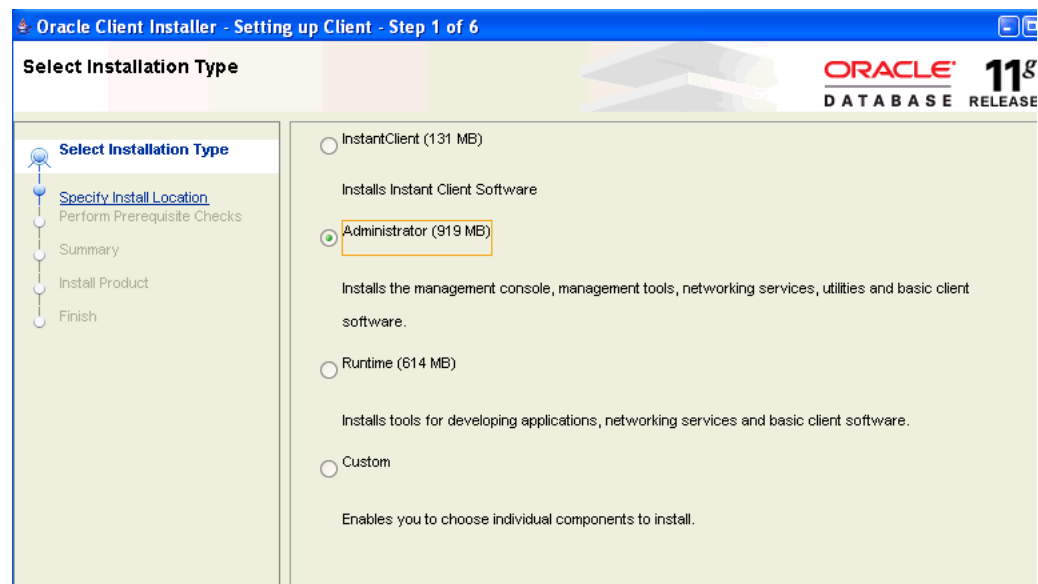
Oracle Client Installer - Setting up Client - Step 1 of 6

Select Installation Type

ORACLE DATABASE $11^g$ RELEASE

Select Installation Type
Specify Install Location
Perform Prerequisite Checks
Summary
Install Product
Finish

InstantClient (131 MB)

Installs Instant Client Software

Administrator (919 MB)

Installs the management console, management tools, networking services, utilities and basic client software.

Runtime (614 MB)

Installs tools for developing applications, networking services and basic client software.

Custom

Enables you to choose individual components to install.